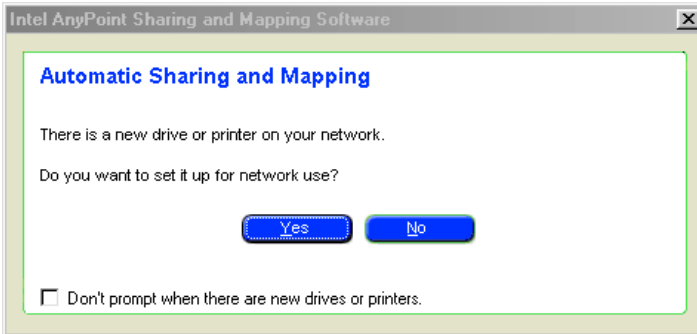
Intel AnyPoint Sharing and Mapping Software

Automatic Sharing and Mapping

There is a new drive or printer on your network.

Do you want to set it up for network use?

Yes

No

Don't prompt when there are new drives or printers.